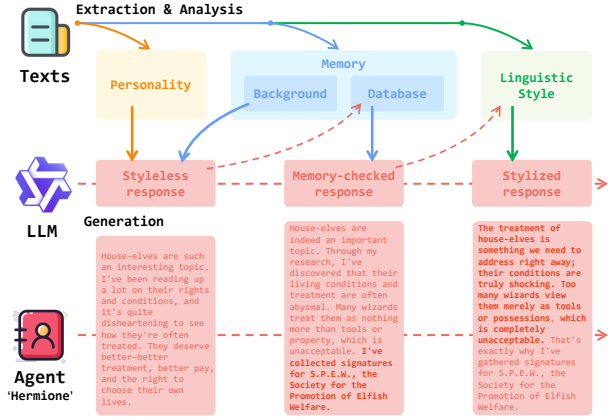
Extraction & Analysis

Texts

Personality

Memory

Background

Database

Linguistic Style

LLM

Styleless response

Memory-checked response

Stylized response

Generation

Agent 'Hermione'

House-elves are such an interesting topic. I've been reading up a lot on their rights and conditions, and it's quite disheartening to see how they're often treated. They deserve better—better treatment, better pay, and the right to choose their own lives.

House-elves are indeed an important topic. Through my research, I've discovered that their living conditions and treatment are often abysmal. Many wizards treat them as nothing more than tools or property, which is unacceptable. I've collected signatures for S.P.E.W., the Society for the Promotion of Elfish Welfare.

The treatment of house-elves is something we need to address right away; their conditions are truly shocking. Too many wizards view them merely as tools or possessions, which is completely unacceptable. That's exactly why I've gathered signatures for S.P.E.W., the Society for the Promotion of Elfish Welfare.